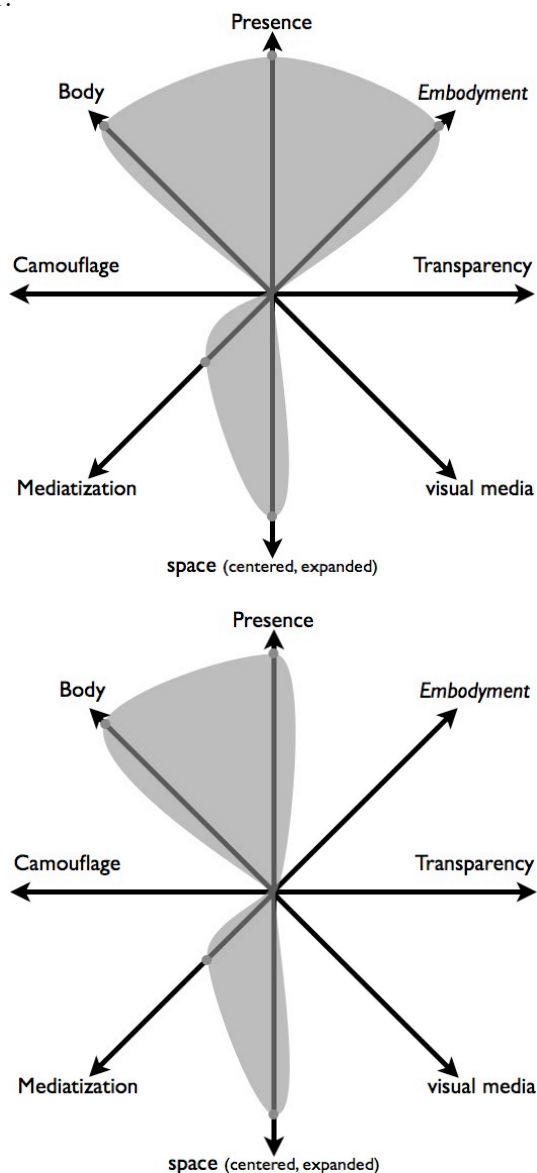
Presence

Body

Embodyment

Camouflage

Transparency

Mediatization

visual media

space (centered, expanded)

Presence

Body

Embodyment

Camouflage

Transparency

Mediatization

visual media

space (centered, expanded)